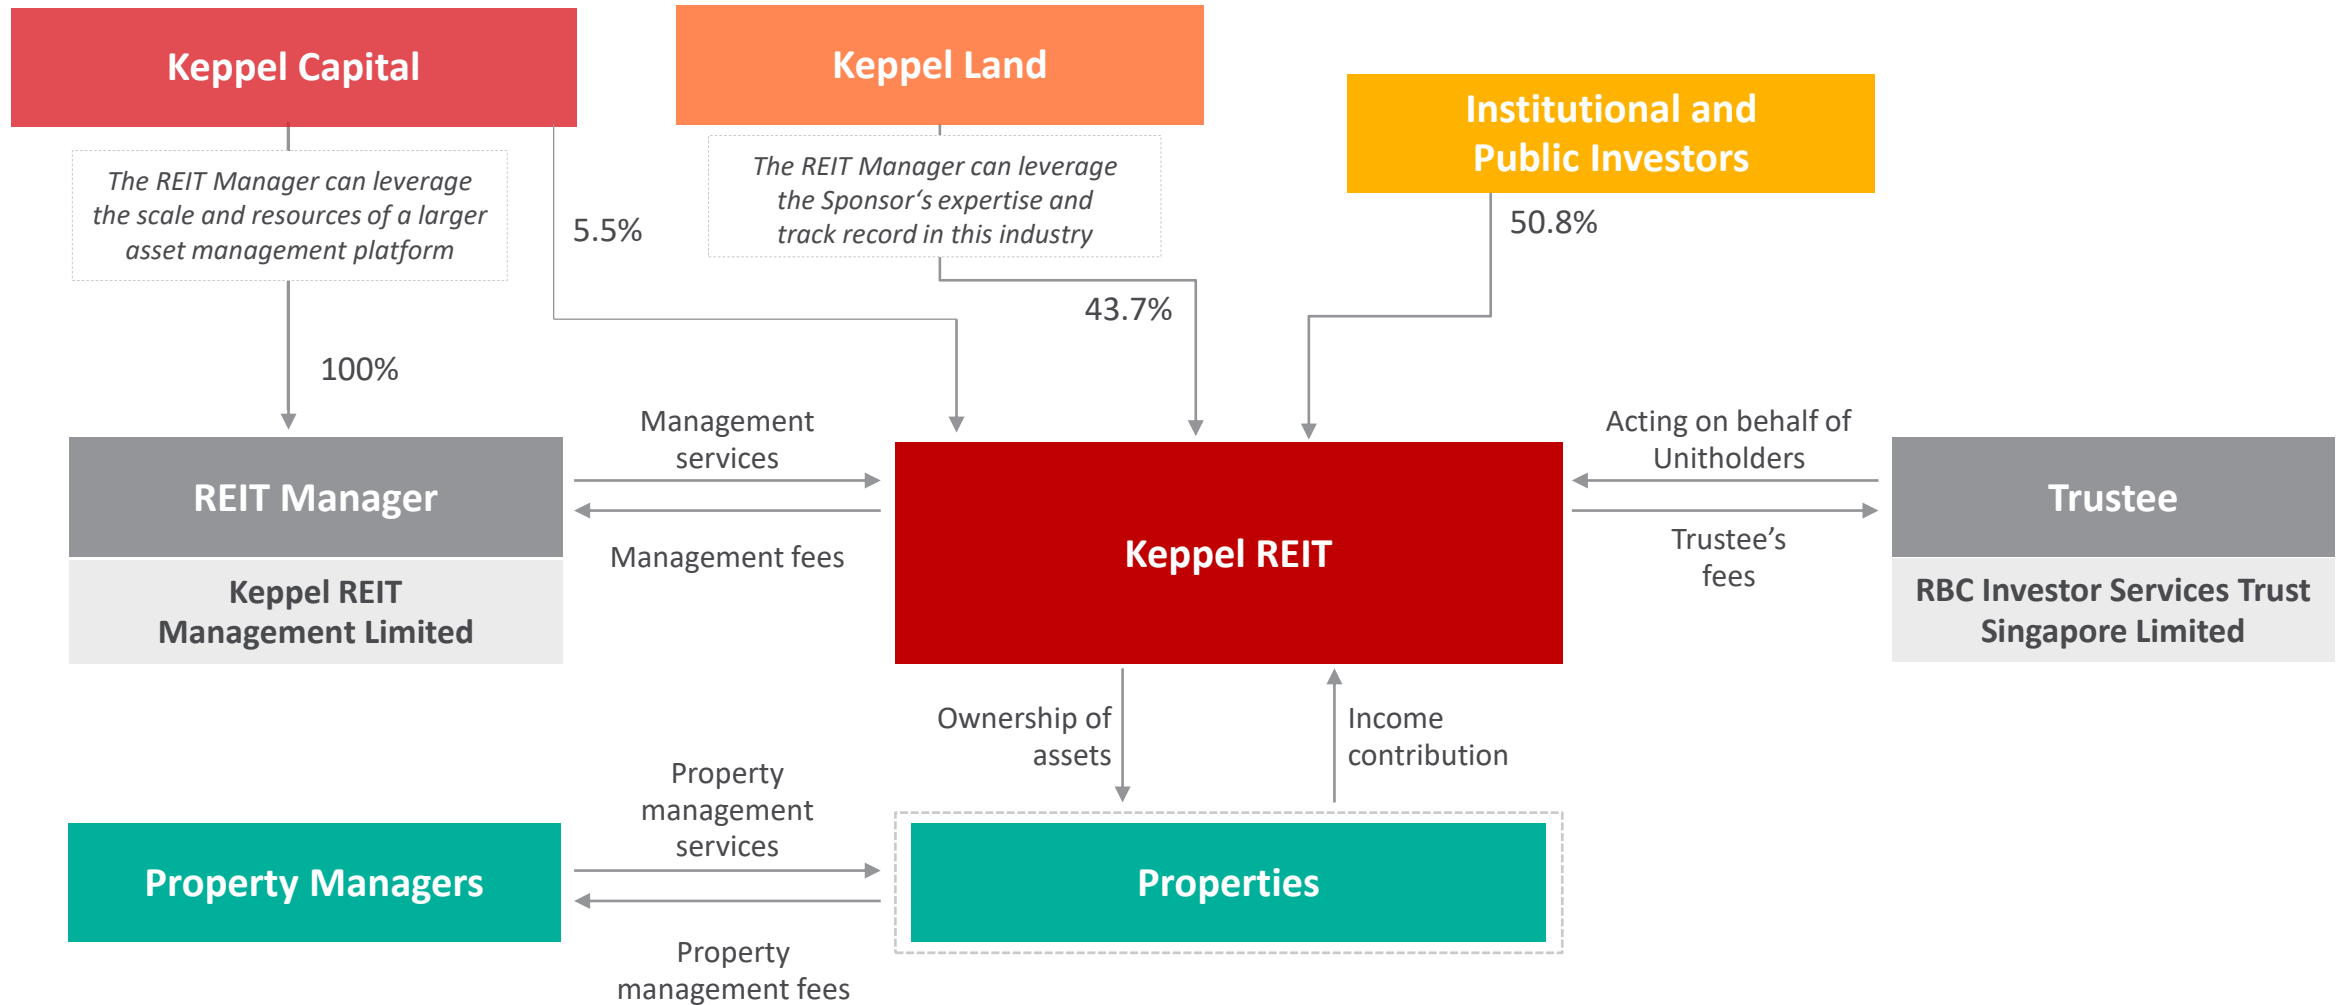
Keppel Capital

Keppel Land

Institutional and Public Investors

The REIT Manager can leverage the scale and resources of a larger asset management platform

5.5%

The REIT Manager can leverage the Sponsor's expertise and track record in this industry

50.8%

43.7%

100%

Management services

Acting on behalf of Unitholders

REIT Manager

Keppel REIT Management Limited

Management fees

Keppel REIT

Trustee's fees

Trustee

RBC Investor Services Trust Singapore Limited

Ownership of assets

Income contribution

Property management services

Property Managers

Properties

Property management fees